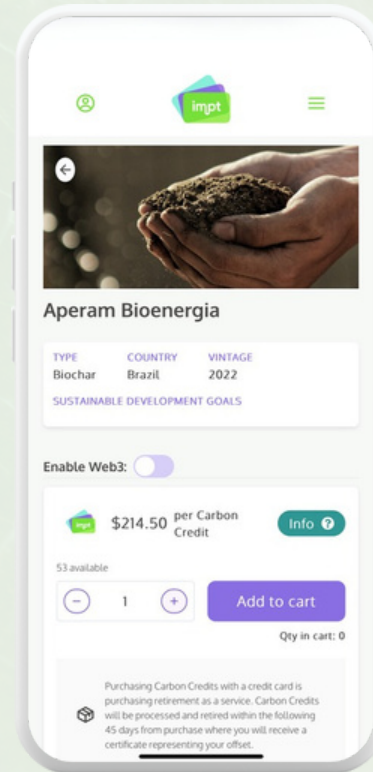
impt

Aperam Bioenergia

| TYPE | COUNTRY | VINTAGE |
|---|---|---|
| Biochar | Brazil | 2022 |

SUSTAINABLE DEVELOPMENT GOALS

Enable Web3:

impt $214.50 per Carbon Credit

Info

53 available

1

Add to cart

Qty in cart: 0

Purchasing Carbon Credits with a credit card is purchasing retirement as a service. Carbon Credits will be processed and retired within the following 45 days from purchase where you will receive a certificate representing your offset.